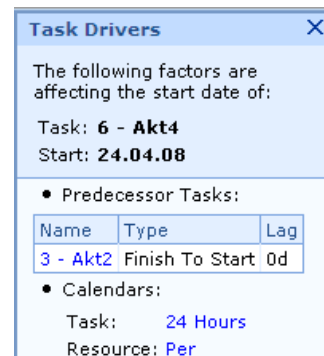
Task Drivers X

The following factors are affecting the start date of:

Task: **6 - Akt4**
Start: **24.04.08**

• Predecessor Tasks:

| Name | Type | Lag |
|---|---|---|
| 3 - Akt2 | Finish To Start | 0d |

• Calendars:

Task: 24 Hours
Resource: Per